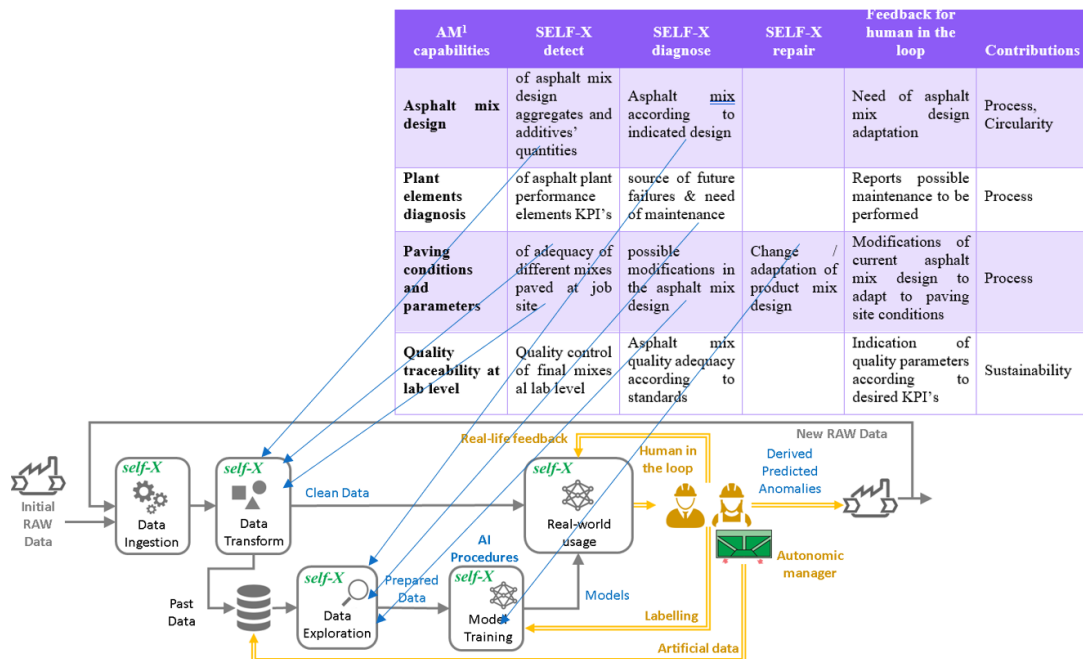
| AM$^1$ capabilities | SELF-X detect | SELF-X diagnose | SELF-X repair | Feedback for human in the loop | Contributions |
|---|---|---|---|---|---|
| **Asphalt mix design** | of asphalt mix design aggregates and additives' quantities | Asphalt mix according to indicated design | | Need of asphalt mix design adaptation | Process, Circularity |
| **Plant elements diagnosis** | of asphalt plant performance elements KPI's | source of future failures & need of maintenance | | Reports possible maintenance to be performed | Process |
| **Paving conditions and parameters** | of adequacy of different mixes paved at job site | possible modifications in the asphalt mix design | Change / adaptation of product mix design | Modifications of current asphalt mix design to adapt to paving site conditions | Process |
| **Quality traceability at lab level** | Quality control of final mixes al lab level | Asphalt mix quality adequacy according to standards | | Indication of quality parameters according to desired KPI's | Sustainability |

New RAW Data

Real-life feedback

Human in the loop

Derived Predicted Anomalies

Initial RAW Data

self-X
Data Ingestion

self-X
Data Transform

Clean Data

self-X
Real-world usage

AI Procedures

Past Data

self-X
Data Exploration

Prepared Data

self-X
Model Training

Models

Labelling

Autonomic manager

Artificial data